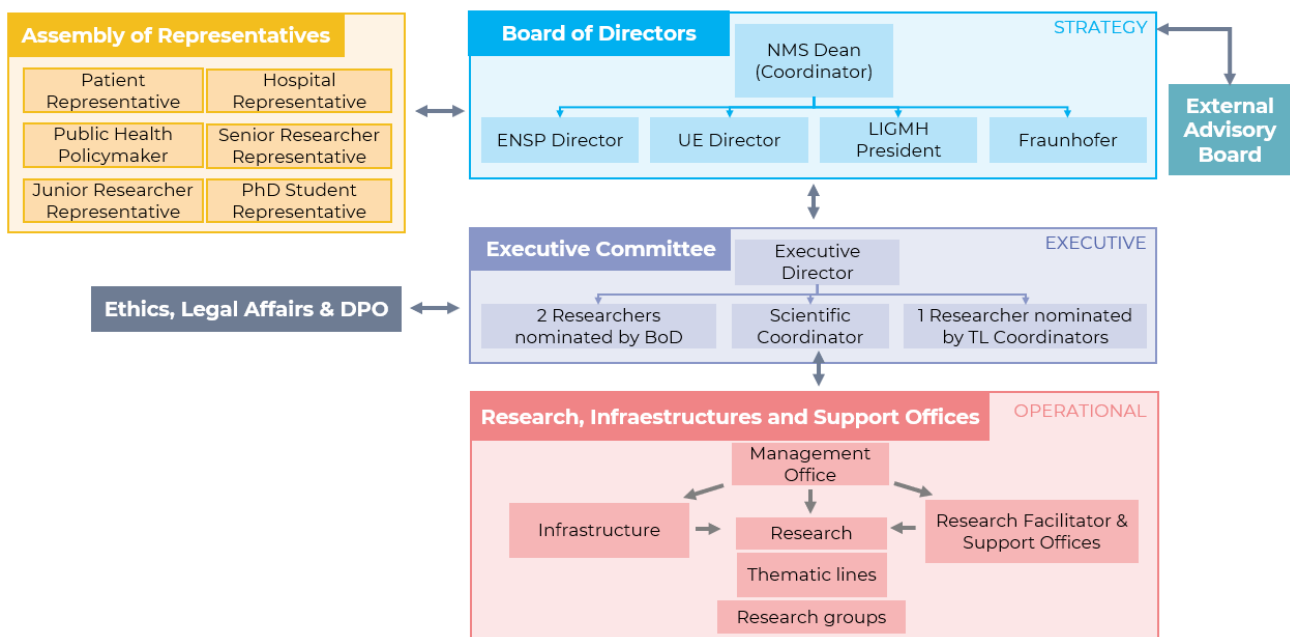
Assembly of Representatives

Patient Representative
Hospital Representative
Public Health Policymaker
Senior Researcher Representative
Junior Researcher Representative
PhD Student Representative

Board of Directors
STRATEGY
NMS Dean (Coordinator)
ENSP Director
UE Director
LIGMH President
Fraunhofer

External Advisory Board

Executive Committee
EXECUTIVE
Executive Director
2 Researchers nominated by BoD
Scientific Coordinator
1 Researcher nominated by TL Coordinators

Ethics, Legal Affairs & DPO

Research, Infraestructures and Support Offices
OPERATIONAL
Management Office
Infrastructure
Research
Research Facilitator & Support Offices
Thematic lines
Research groups